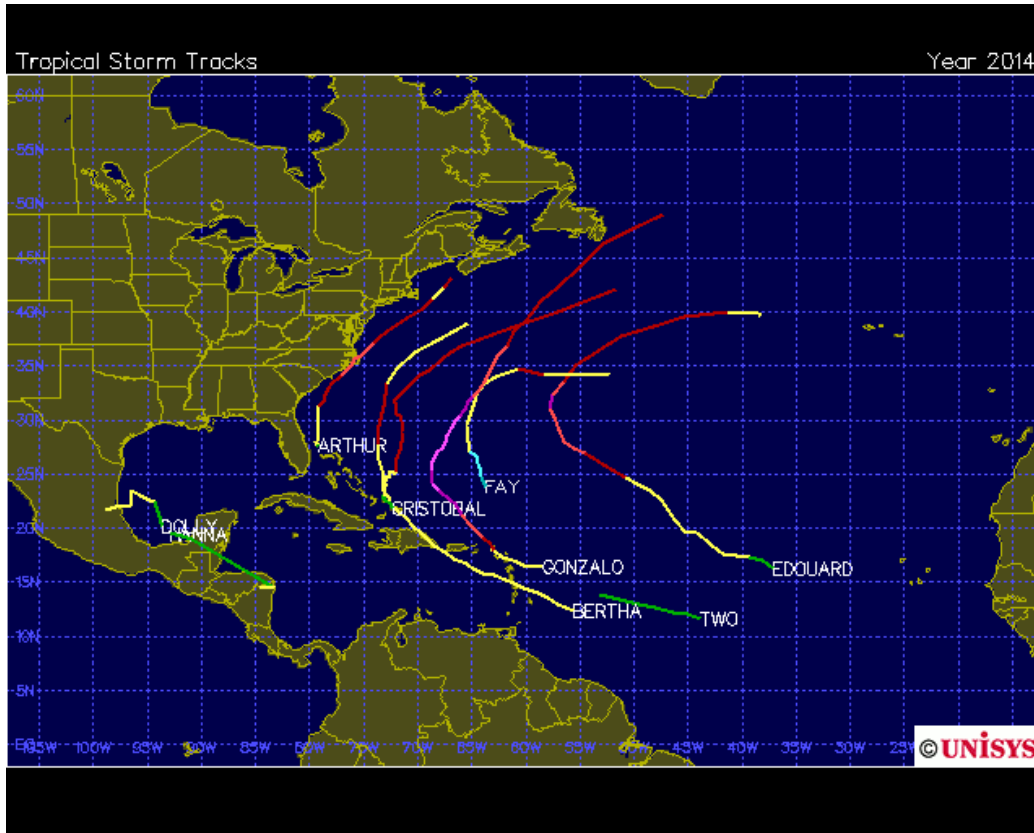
Tropical Storm Tracks

Year 2014

60N
55N
50N
45N
40N
35N
30N
25N
20N
15N
10N
5N
EQ

105W 100W 95W 90W 85W 80W 75W 70W 65W 60W 55W 50W 45W 40W 35W 30W 25W

ARTHUR
CRISTOBAL
FAY
DOLLY
HANNA
GONZALO
EDOUARD
BERTHA
TWO

©UNISYS